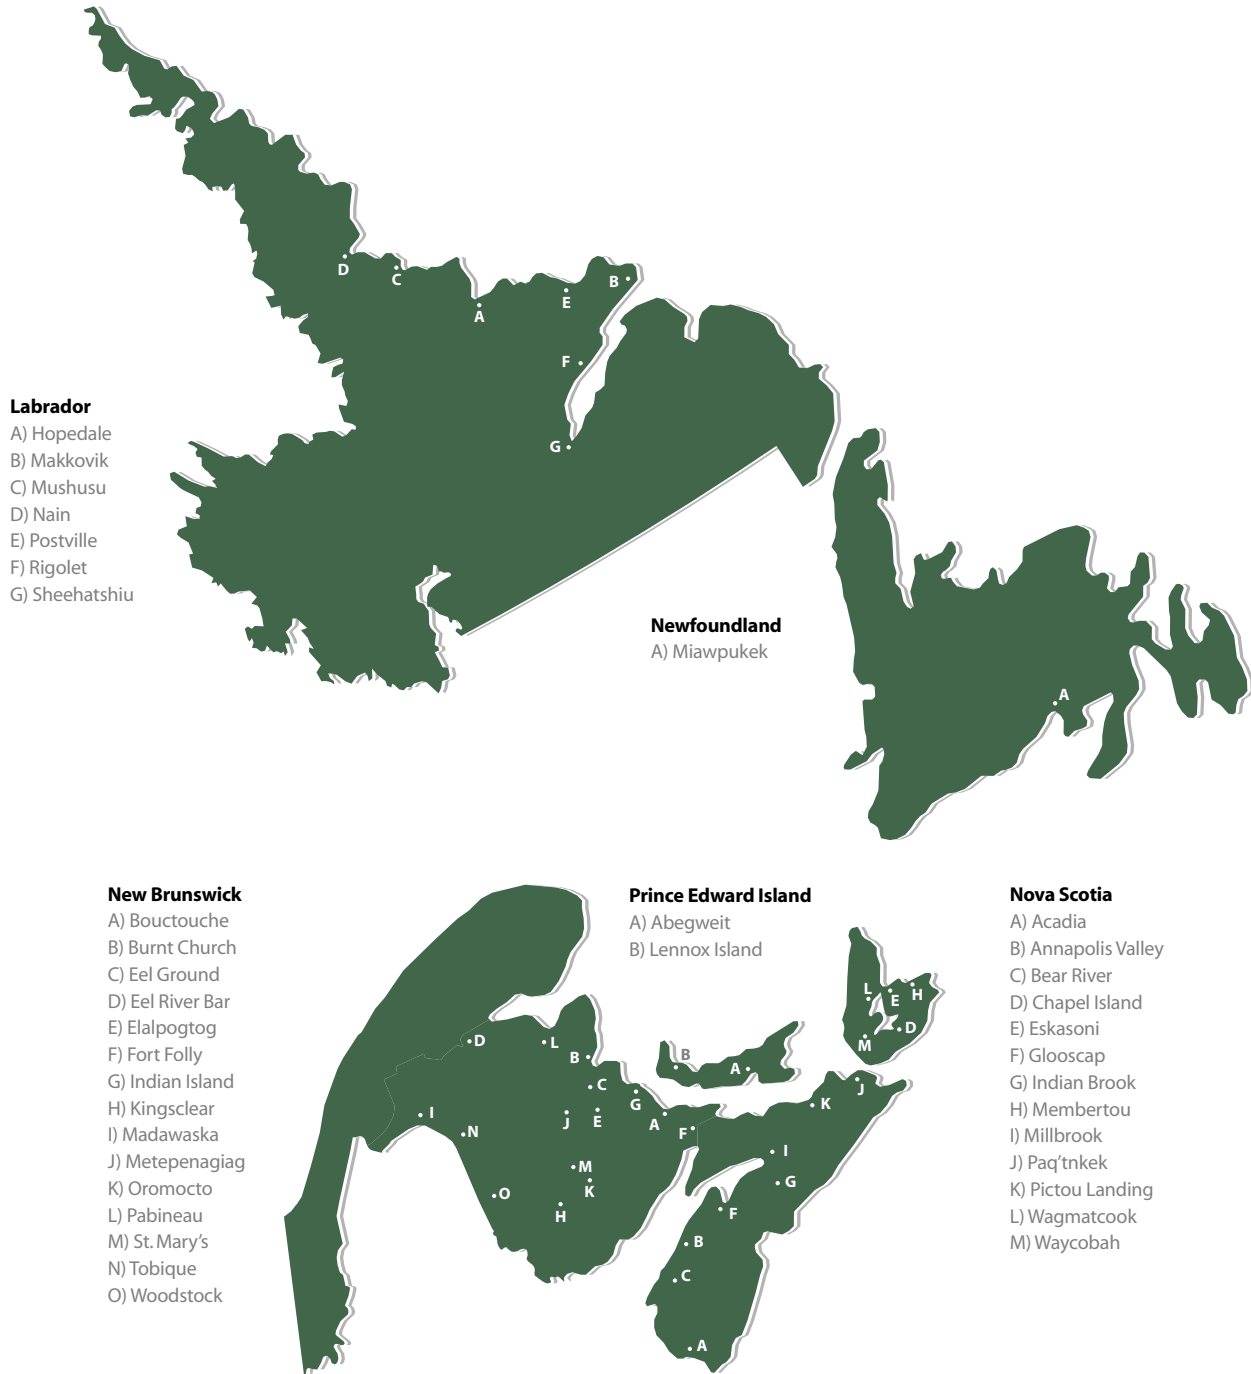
D C A E B F G

Labrador
A) Hopedale
B) Makkovik
C) Mushusu
D) Nain
E) Postville
F) Rigolet
G) Sheehatshiu

Newfoundland
A) Miawpukek

A

New Brunswick
A) Bouctouche
B) Burnt Church
C) Eel Ground
D) Eel River Bar
E) Elalpogtog
F) Fort Folly
G) Indian Island
H) Kingsclear
I) Madawaska
J) Metepenagiag
K) Oromocto
L) Pabineau
M) St. Mary's
N) Tobique
O) Woodstock

Prince Edward Island
A) Abegweit
B) Lennox Island

Nova Scotia
A) Acadia
B) Annapolis Valley
C) Bear River
D) Chapel Island
E) Eskasoni
F) Glooscap
G) Indian Brook
H) Membertou
I) Millbrook
J) Paq'tnkek
K) Pictou Landing
L) Wagmatcook
M) Waycobah

D L B C G J E A F I N M K O H B A L E H D M K J I G F B C A